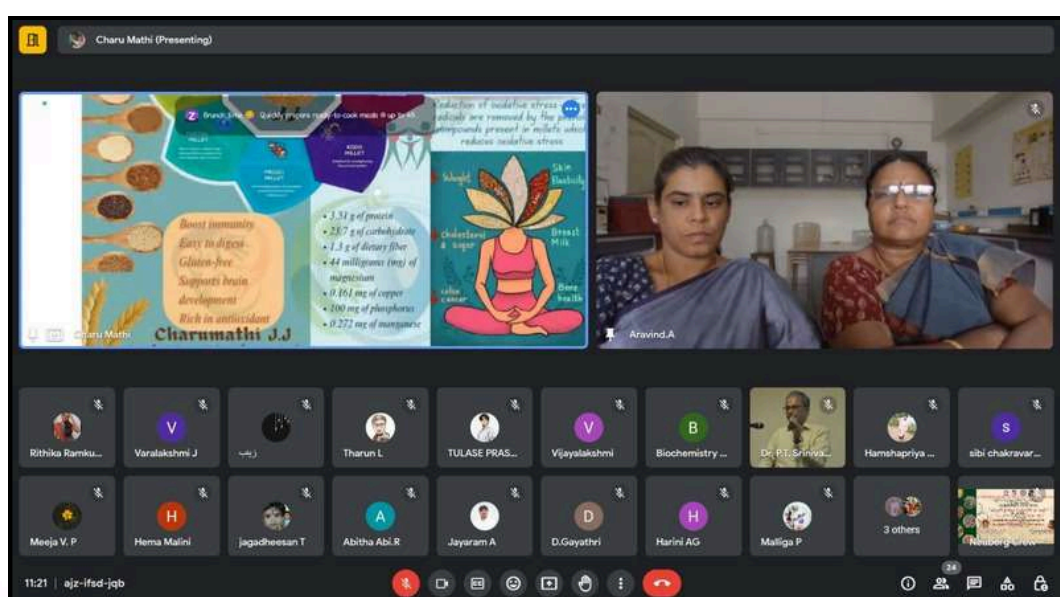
Charu Mathi (Presenting)

Brunch_time Quickly prepare ready-to-cook meals in up to 60%

MILLET

PROSO MILLET

KODO MILLET

Reduction of oxidative stress - radicals are removed by the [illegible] compounds present in millets which reduces oxidative stress

Boost immunity
Easy to digest
Gluten-free
Supports brain development
Rich in antioxidant

• 3.51 g of protein
• 28.7 g of carbohydrate
• 1.3 g of dietary fiber
• 44 milligrams (mg) of magnesium
• 0.161 mg of copper
• 100 mg of phosphorus
• 0.272 mg of manganese

Weight
Skin Elasticity
Cholesterol & sugar
Breast Milk
colon cancer
Bone health

Charu Mathi
Charumathi J.J

Aravind.A

Rithika Ramku...
Varalakshmi J
Tharun L
TULASE PRAS...
Vijayalakshmi
Biochemistry ...
Dr. P.T. Sriniva...
Hamshapriya ...
sibi chakravar...
Meeja V. P
Hema Malini
jagadheesan T
Abitha Abi.R
Jayaram A
D.Gayathri
Harini AG
Malliga P
3 others
Neuberg Crew

11:21 | ajz-ifsd-jqb
24